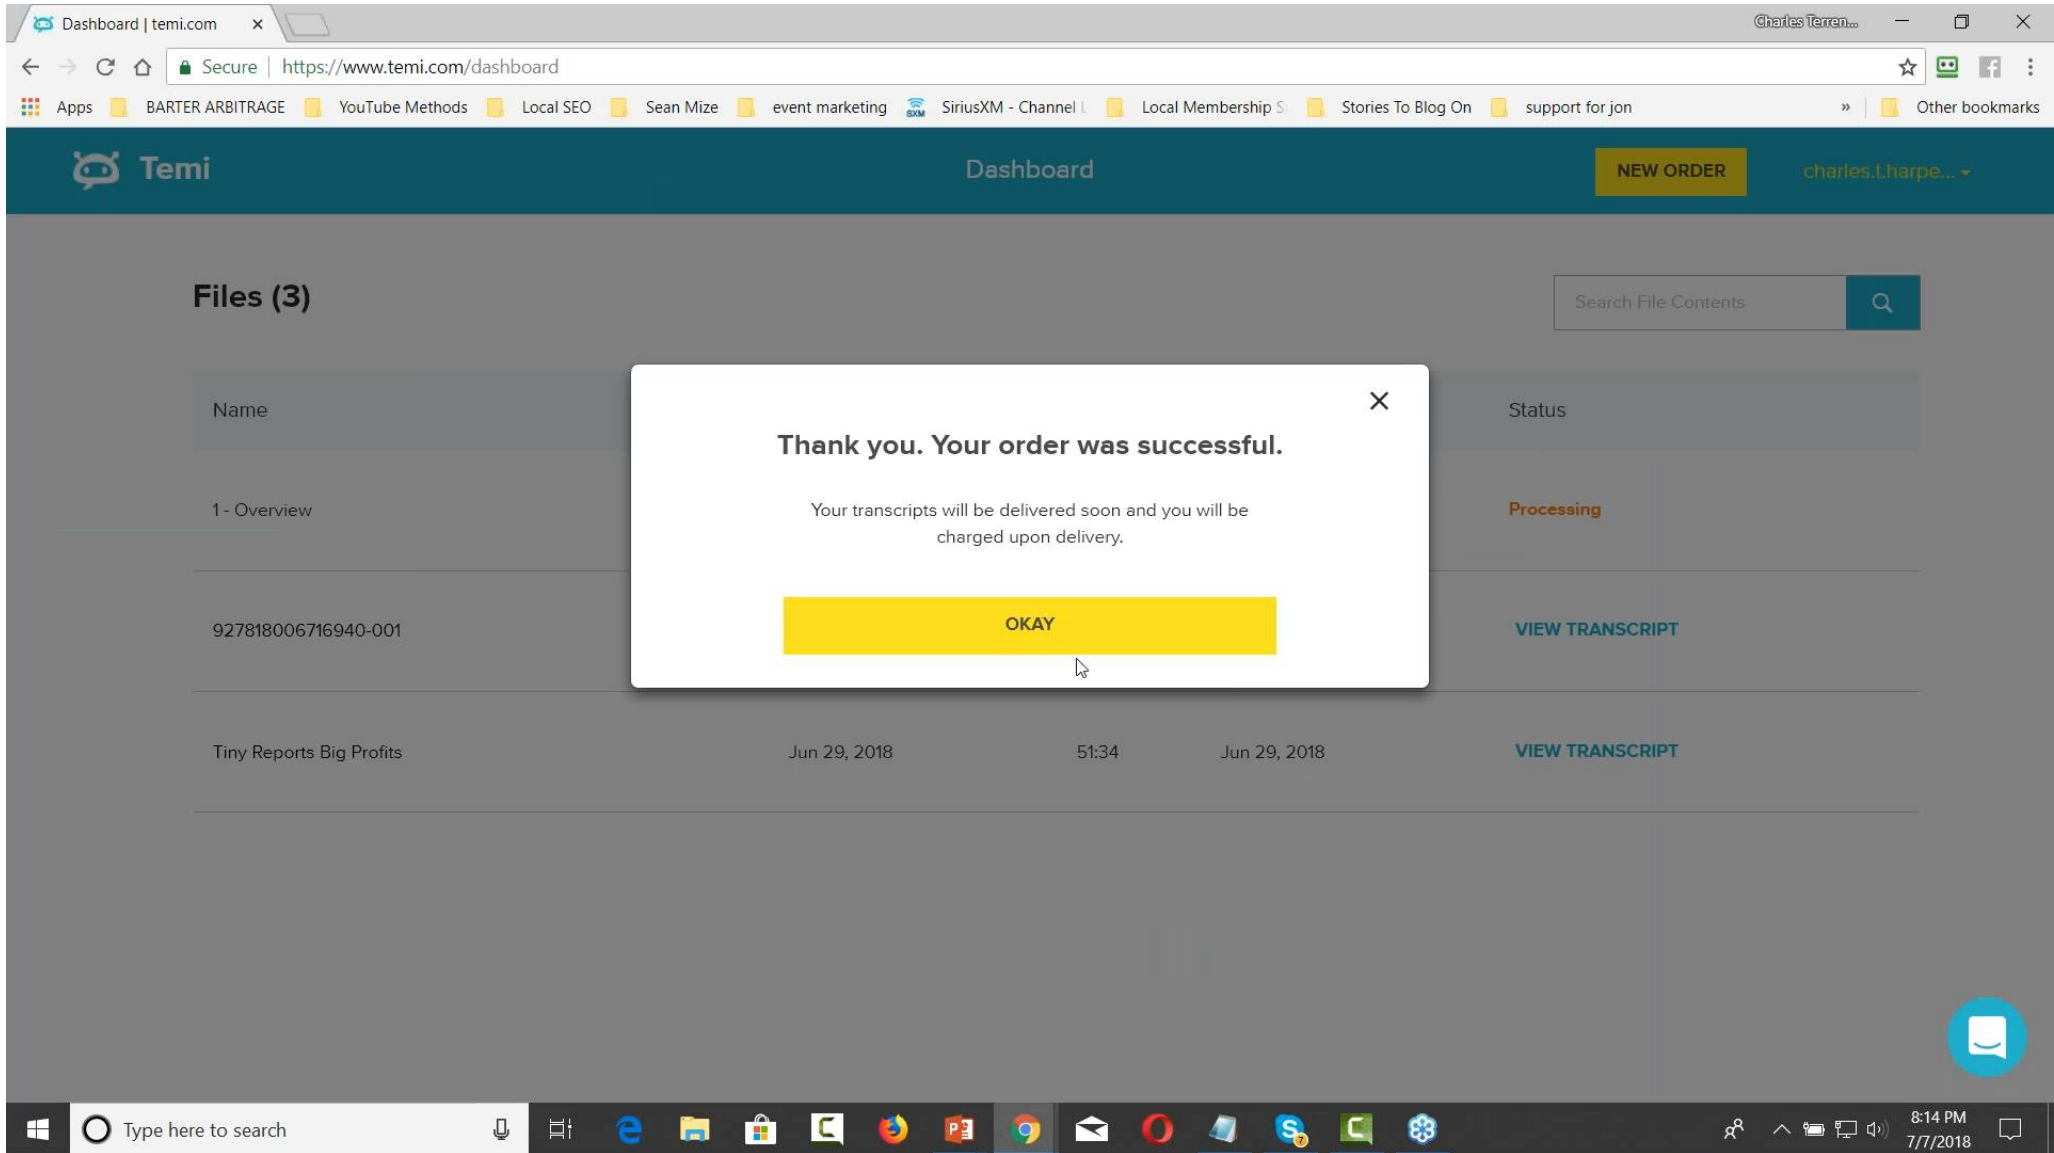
Dashboard | temi.com ×

Charles Terren...

Secure | https://www.temi.com/dashboard

Apps BARTER ARBITRAGE YouTube Methods Local SEO Sean Mize event marketing SiriusXM - Channel L Local Membership S Stories To Blog On support for jon » Other bookmarks

Temi

Dashboard

NEW ORDER

charles.t.harpe...

Files (3)

Search File Contents

| Name | | | | Status |
|---|---|---|---|---|
| 1 - Overview | | | | Processing |
| 927818006716940-001 | | | | VIEW TRANSCRIPT |
| Tiny Reports Big Profits | Jun 29, 2018 | 51:34 | Jun 29, 2018 | VIEW TRANSCRIPT |

Thank you. Your order was successful.

Your transcripts will be delivered soon and you will be charged upon delivery.

OKAY

Type here to search

8:14 PM
7/7/2018